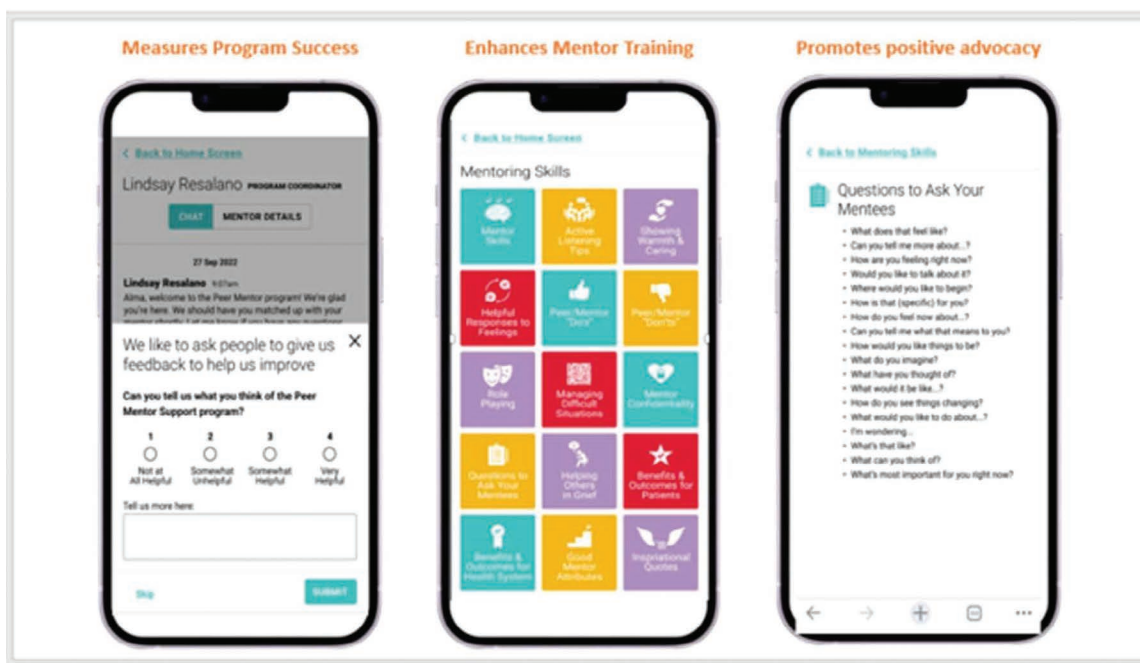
Measures Program Success

< Back to Home Screen

Lindsay Resalano PROGRAM COORDINATOR

CHAT MENTOR DETAILS

27 Sep 2022

Lindsay Resalano 9:07am
Alma, welcome to the Peer Mentor program! We're glad you're here. We should have you matched up with your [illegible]

We like to ask people to give us feedback to help us improve ✕

Can you tell us what you think of the Peer Mentor Support program?

1 Not at All Helpful
2 Somewhat Unhelpful
3 Somewhat Helpful
4 Very Helpful

Tell us more here:

Skip SUBMIT

Enhances Mentor Training

< Back to Home Screen

Mentoring Skills

Mentor Skills
Active Listening Tips
Showing Warmth & Caring
Helpful Responses to Feelings
Peer Mentor "Do's"
Peer Mentor "Don'ts"
Role Playing
Managing Difficult Situations
Mentor Confidentiality
Questions to Ask Your Mentees
Helping Others in Grief
Benefits & Outcomes for Patients
Benefits & Outcomes for Health System
Good Mentor Attributes
Inspirational Quotes

Promotes positive advocacy

< Back to Mentoring Skills

Questions to Ask Your Mentees

- What does that feel like?
- Can you tell me more about...?
- How are you feeling right now?
- Would you like to talk about it?
- Where would you like to begin?
- How is that (specific) for you?
- How do you feel now about...?
- Can you tell me what that means to you?
- How would you like things to be?
- What do you imagine?
- What have you thought of?
- What would it be like...?
- How do you see things changing?
- What would you like to do about...?
- I'm wondering...
- What's that like?
- What can you think of?
- What's most important for you right now?